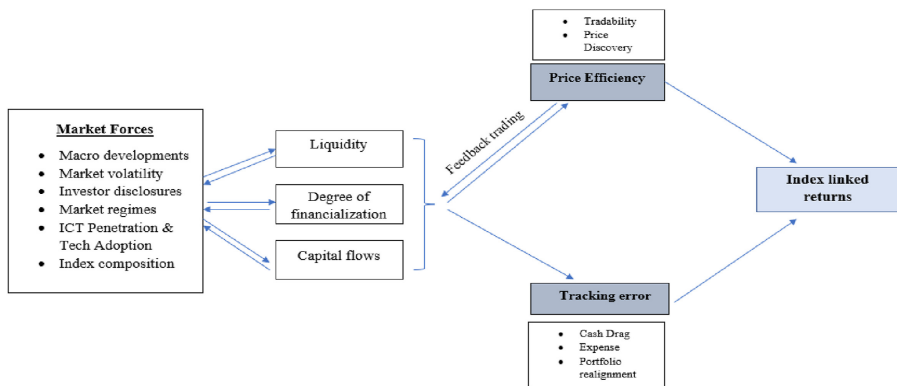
Market Forces

- Macro developments
- Market volatility
- Investor disclosures
- Market regimes
- ICT Penetration & Tech Adoption
- Index composition

Liquidity

Degree of financialization

Capital flows

Feedback trading

- Tradability
- Price Discovery

Price Efficiency

Index linked returns

Tracking error

- Cash Drag
- Expense
- Portfolio realignment